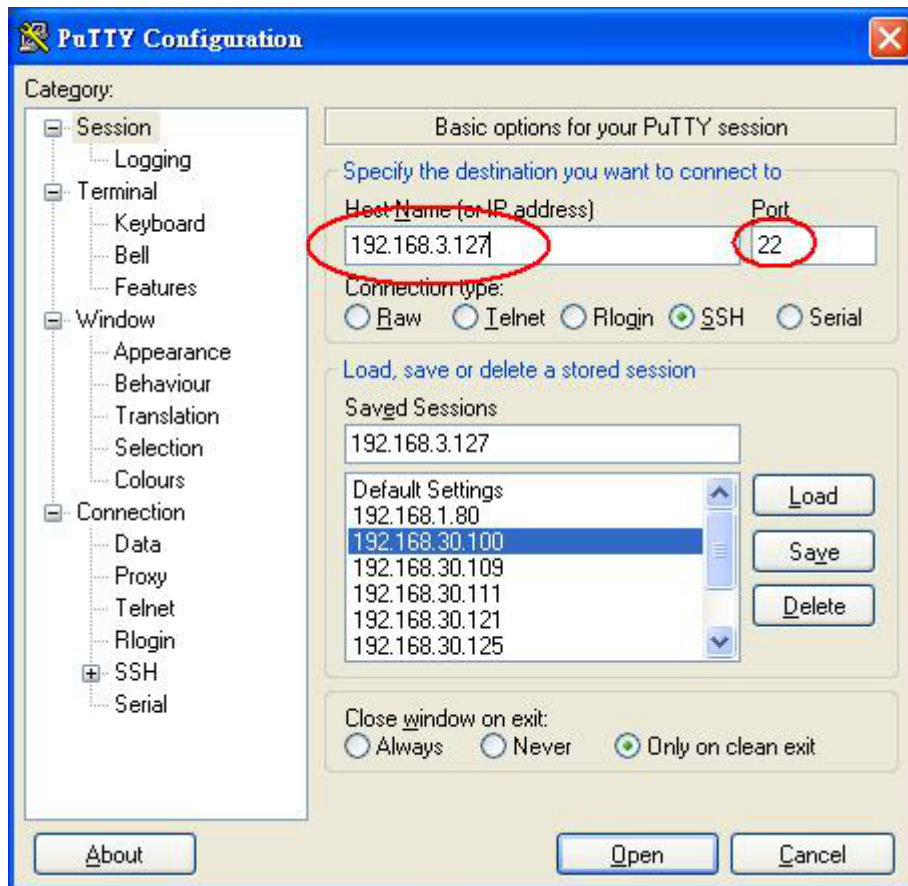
PuTTY Configuration

Category:

Session
Logging
Terminal
Keyboard
Bell
Features
Window
Appearance
Behaviour
Translation
Selection
Colours
Connection
Data
Proxy
Telnet
Rlogin
SSH
Serial

Basic options for your PuTTY session

Specify the destination you want to connect to

Host Name (or IP address)
192.168.3.127

Port
22

Connection type:
Raw Telnet Rlogin SSH Serial

Load, save or delete a stored session

Saved Sessions
192.168.3.127

Default Settings
192.168.1.80
192.168.30.100
192.168.30.109
192.168.30.111
192.168.30.121
192.168.30.125

Load
Save
Delete

Close window on exit:
Always Never Only on clean exit

About
Open
Cancel